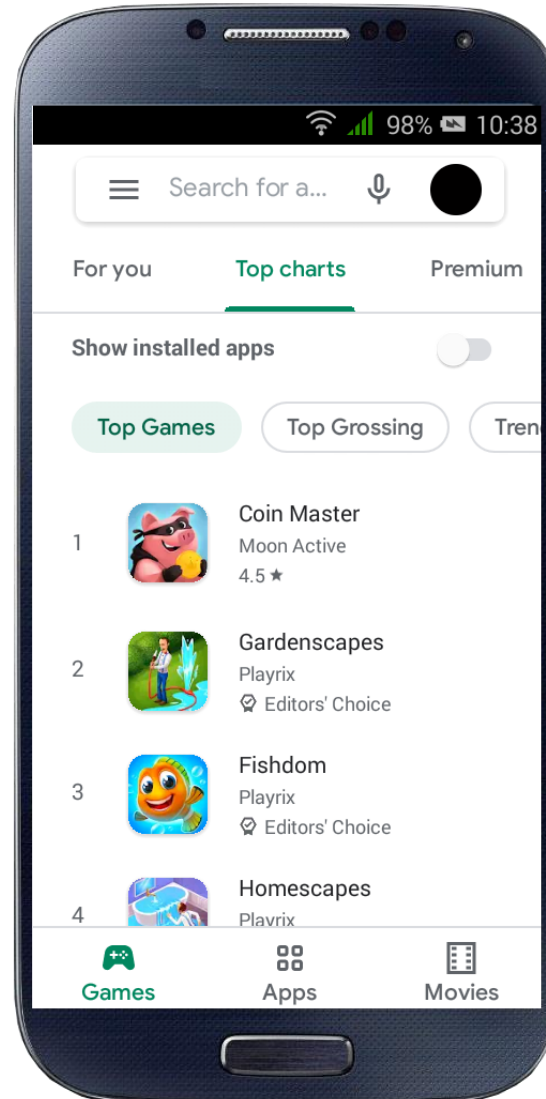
98% 10:38

Search for a...

For you

Top charts

Premium

Show installed apps

Top Games

Top Grossing

Tren

1

Coin Master

Moon Active

4.5 ★

2

Gardenscapes

Playrix

Editors' Choice

3

Fishdom

Playrix

Editors' Choice

4

Homescapes

Playrix

Games

Apps

Movies